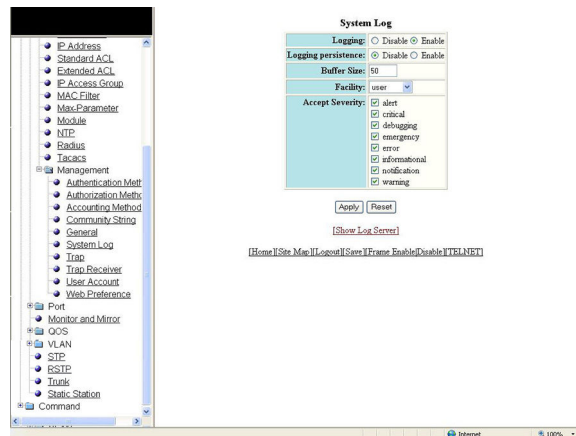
IP Address
Standard ACL
Extended ACL
IP Access Group
MAC Filter
Max-Parameter
Module
NTP
Radius
Tacacs
Management
Authentication Meth
Authorization Metho
Accounting Method
Community String
General
System Log
Trap
Trap Receiver
User Account
Web Preference
Port
Monitor and Mirror
QOS
VLAN
STP
RSTP
Trunk
Static Station
Command

System Log

| | |
|---|---|
| Logging: | ○ Disable ⦿ Enable |
| Logging persistence: | ⦿ Disable ○ Enable |
| Buffer Size: | 50 |
| Facility: | user |
| Accept Severity: | ☑ alert ☑ critical ☑ debugging ☑ emergency ☑ error ☑ informational ☑ notification ☑ warning |

Apply Reset

[Show Log Server]

[Home][Site Map][Logout][Save][Frame Enable|Disable][TELNET]

Internet
100%